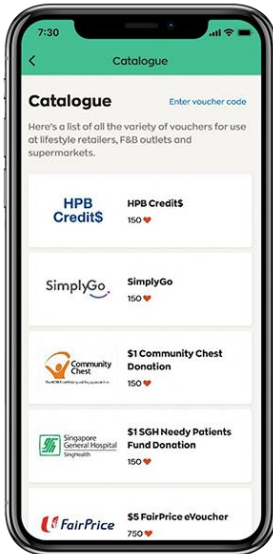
7:30

Catalogue

Catalogue

Enter voucher code

Here's a list of all the variety of vouchers for use at lifestyle retailers, F&B outlets and supermarkets.

HPB Credit$

HPB Credit$
150

SimplyGo

SimplyGo
150

Community Chest

$1 Community Chest Donation
150

Singapore General Hospital SingHealth

$1 SGH Needy Patients Fund Donation
150

FairPrice

$5 FairPrice eVoucher
750